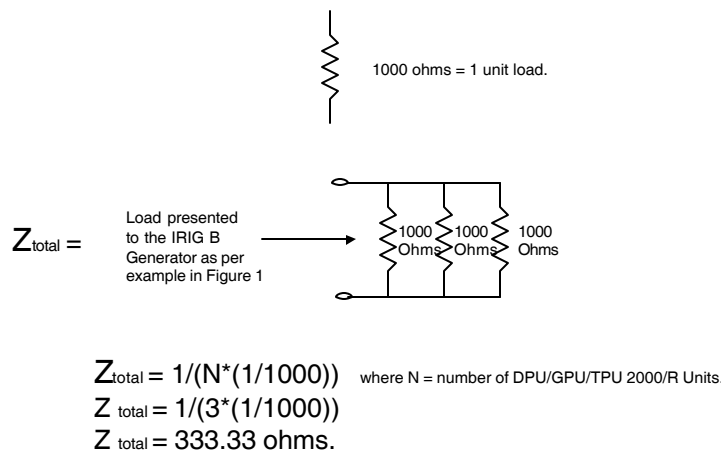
1000 ohms = 1 unit load.

$Z_{total}$ =

Load presented to the IRIG B Generator as per example in Figure 1

1000 Ohms
1000 Ohms
1000 Ohms

$Z_{total} = 1/(N*(1/1000))$ where N = number of DPU/GPU/TPU 2000/R Units
$Z_{total} = 1/(3*(1/1000))$
$Z_{total}$ = 333.33 ohms.